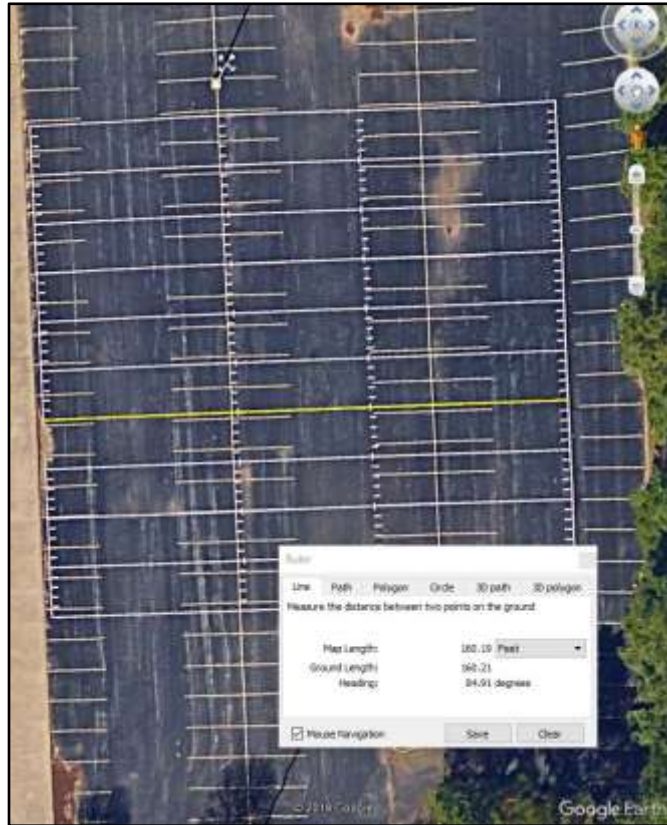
Ruler

Line Path Polygon Circle 3D path 3D polygon

Measure the distance between two points on the ground

Map Length: 160.19 Feet

Ground Length: 160.21

Heading: 84.91 degrees

Mouse Navigation Save Clear

© 2019 Google

Google Earth